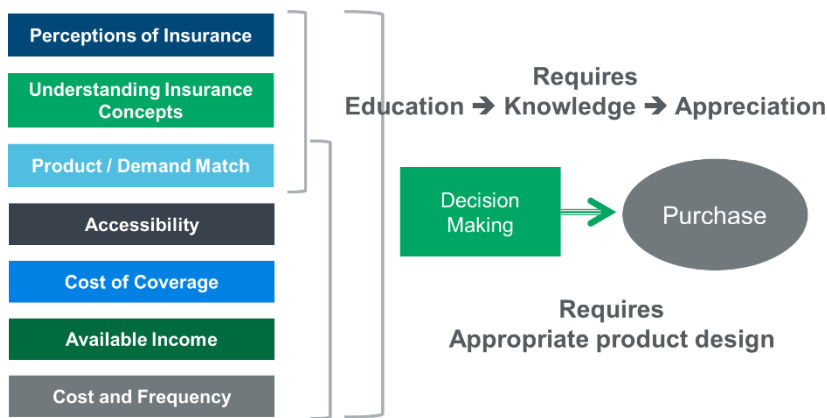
Perceptions of Insurance

Understanding Insurance Concepts

Product / Demand Match

Accessibility

Cost of Coverage

Available Income

Cost and Frequency

Requires
Education ➔ Knowledge ➔ Appreciation

Decision Making

Purchase

Requires
Appropriate product design